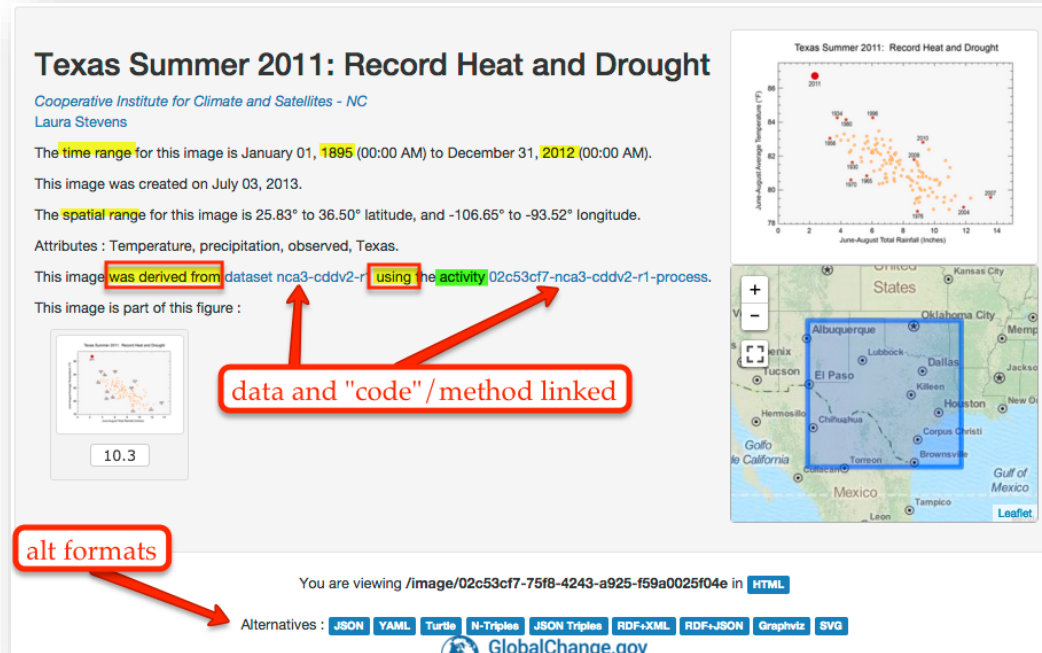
Texas Summer 2011: Record Heat and Drought

Cooperative Institute for Climate and Satellites - NC
Laura Stevens

The time range for this image is January 01, 1895 (00:00 AM) to December 31, 2012 (00:00 AM).

This image was created on July 03, 2013.

The spatial range for this image is 25.83° to 36.50° latitude, and -106.65° to -93.52° longitude.

Attributes : Temperature, precipitation, observed, Texas.

This image was derived from dataset nca3-cddv2-r1 using the activity 02c53cf7-nca3-cddv2-r1-process.

This image is part of this figure :

10.3

data and "code"/method linked

Texas Summer 2011: Record Heat and Drought

June-August Average Temperature (°F)

June-August Total Rainfall (Inches)

2011 1934 1980 1998 1956 2010 2009 1970 1953 2007 1978 2004

86 84 82 80 78

0 2 4 6 8 10 12 14 16

+
−

United States
Kansas City
Oklahoma City
Memp
Albuquerque
Lubbock
Dallas
enix
Tucson
El Paso
Killeen
Jackso
Houston
New O
Hermosillo
Chihuahua
Corpus Christi
Golfo de California
Torreon
Brownsville
Culiacan
Gulf of Mexico
Mexico
Tampico
Leon
Leaflet

alt formats

You are viewing /image/02c53cf7-75f8-4243-a925-f59a0025f04e in HTML

Alternatives : JSON YAML Turtle N-Triples JSON Triples RDF+XML RDF+JSON Graphviz SVG

GlobalChange.gov